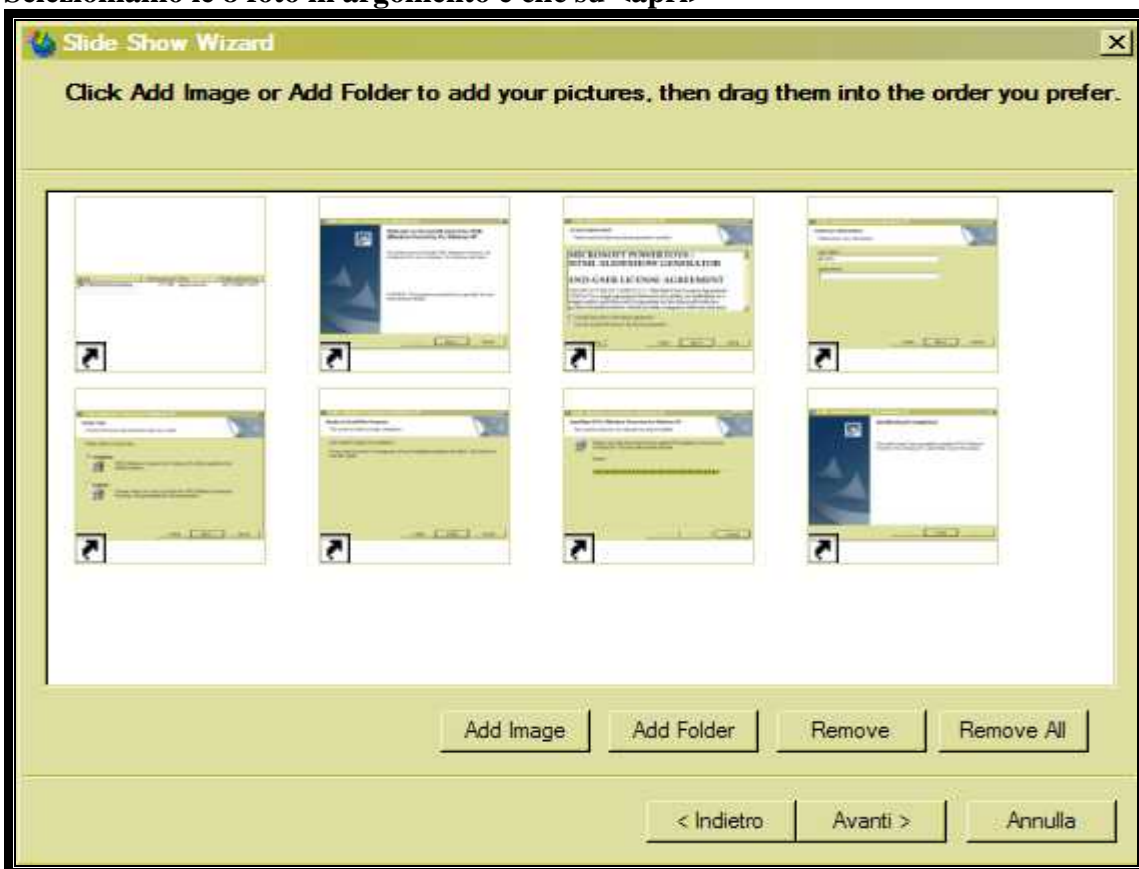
Selezioniamo le 8 foto in argomento e clic su «apri»

Slide Show Wizard

Click Add Image or Add Folder to add your pictures, then drag them into the order you prefer.

MICROSOFT POWERTOYS HTML SLIDESHOW GENERATOR

END-USER LICENSE AGREEMENT

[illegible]

Add Image | Add Folder | Remove | Remove All

< Indietro | Avanti > | Annulla